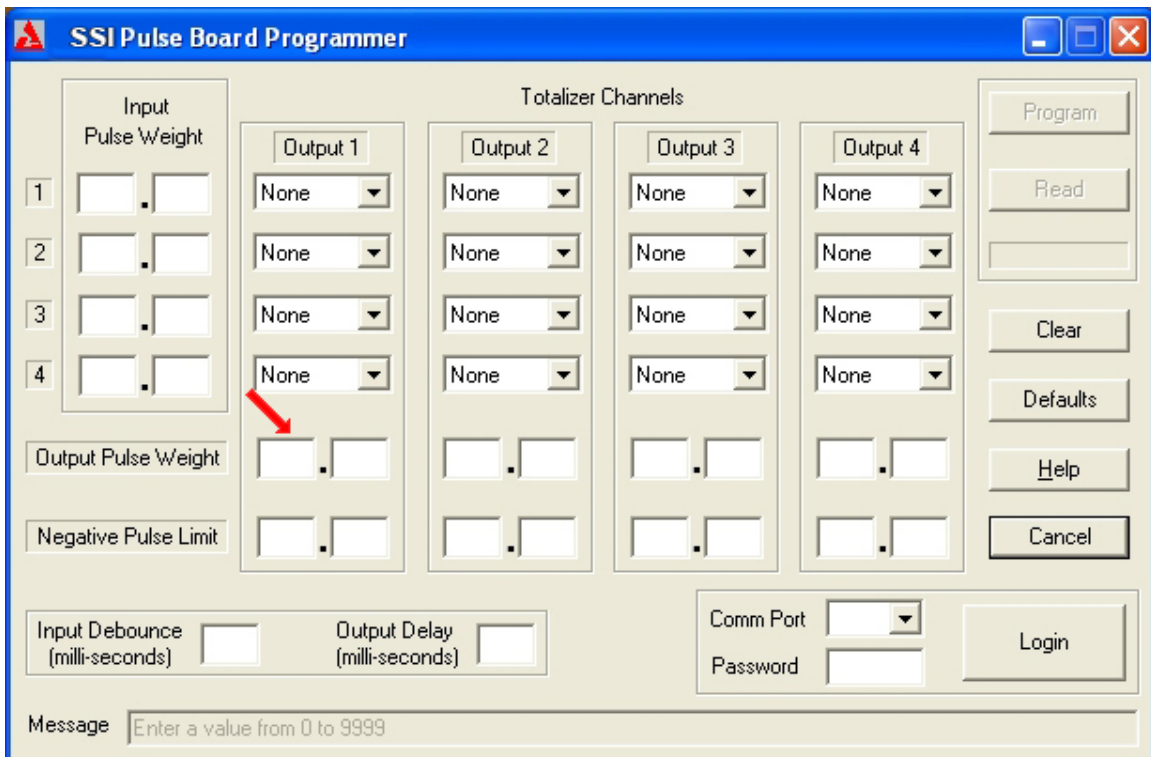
SSI Pulse Board Programmer

Input Pulse Weight

Totalizer Channels

Output 1
Output 2
Output 3
Output 4

1 . None None None None
2 . None None None None
3 . None None None None
4 . None None None None

Output Pulse Weight . . . .

Negative Pulse Limit . . . .

Program
Read
Clear
Defaults
Help
Cancel

Input Debounce (milli-seconds)
Output Delay (milli-seconds)

Comm Port
Password
Login

Message Enter a value from 0 to 9999